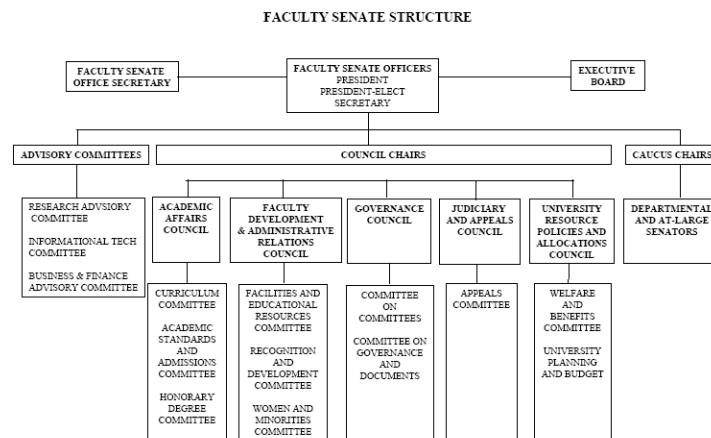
FACULTY SENATE STRUCTURE

FACULTY SENATE OFFICE SECRETARY

FACULTY SENATE OFFICERS
PRESIDENT
PRESIDENT-ELECT
SECRETARY

EXECUTIVE BOARD

ADVISORY COMMITTEES

COUNCIL CHAIRS

CAUCUS CHAIRS

RESEARCH ADVSIORY COMMITTEE

INFORMATIONAL TECH COMMITTEE

BUSINESS & FINANCE ADVISORY COMMITTEE

ACADEMIC AFFAIRS COUNCIL

CURRICULUM COMMITTEE

ACADEMIC STANDARDS AND ADMISSIONS COMMITTEE

HONORARY DEGREE COMMITTEE

FACULTY DEVELOPMENT & ADMINISTRATIVE RELATIONS COUNCIL

FACILITIES AND EDUCATIONAL RESOURCES COMMITTEE

RECOGNITION AND DEVELOPMENT COMMITTEE

WOMEN AND MINORITIES COMMITTEE

GOVERNANCE COUNCIL

COMMITTEE ON COMMITTEES

COMMITTEE ON GOVERNANCE AND DOCUMENTS

JUDICIARY AND APPEALS COUNCIL

APPEALS COMMITTEE

UNIVERSITY RESOURCE POLICIES AND ALLOCATIONS COUNCIL

WELFARE AND BENEFITS COMMITTEE

UNIVERSITY PLANNING AND BUDGET

DEPARTMENTAL AND AT-LARGE SENATORS